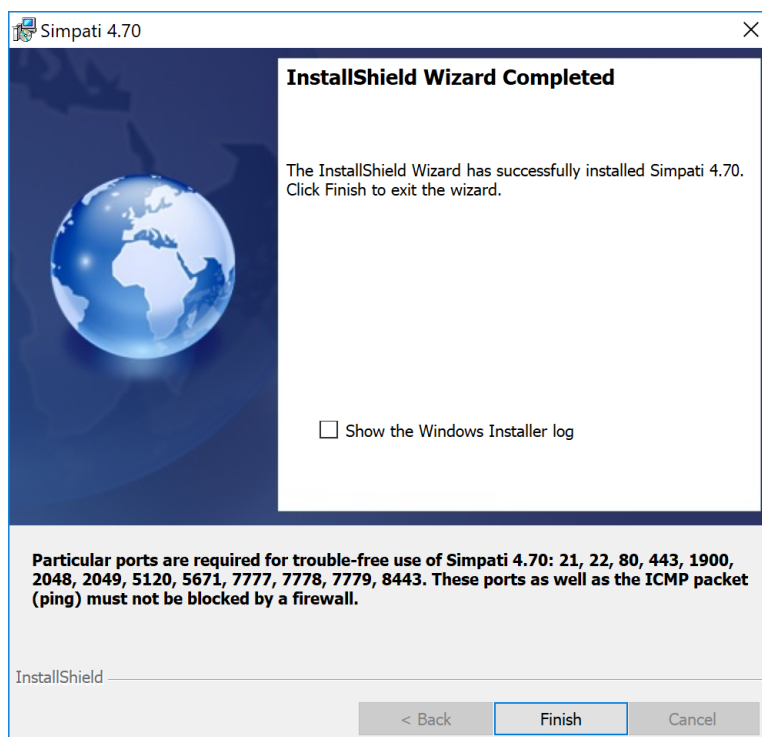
Simpati 4.70

InstallShield Wizard Completed

The InstallShield Wizard has successfully installed Simpati 4.70. Click Finish to exit the wizard.

Show the Windows Installer log

Particular ports are required for trouble-free use of Simpati 4.70: 21, 22, 80, 443, 1900, 2048, 2049, 5120, 5671, 7777, 7778, 7779, 8443. These ports as well as the ICMP packet (ping) must not be blocked by a firewall.

InstallShield

< Back

Finish

Cancel